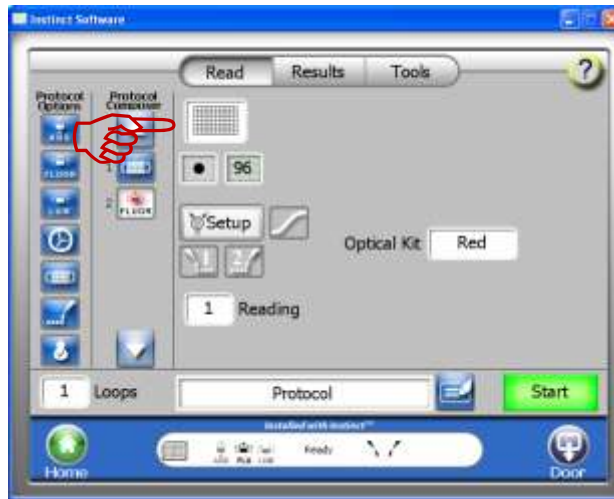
Instinct Software

Read
Results
Tools
?

Protocol Options
Protocol Composer

ABS
FLUOR
LUM

1
2 FLUOR

96

Setup

Optical Kit
Red

1
Reading

1
Loops
Protocol
Start

Installed with Instinct™

Home
ABS
FLUOR
LUM
Ready
Door